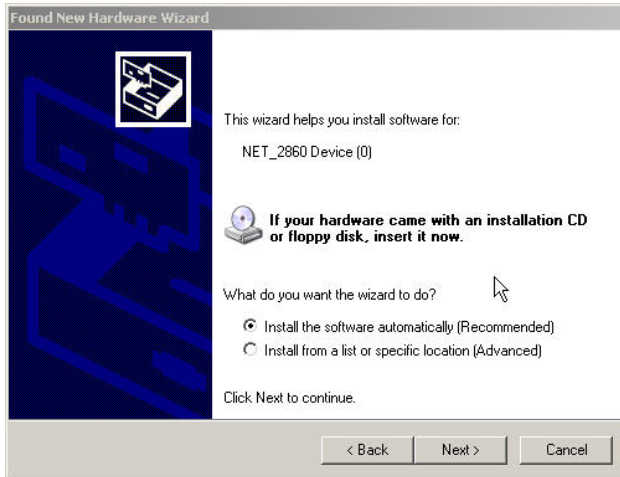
Found New Hardware Wizard

This wizard helps you install software for:

NET_2860 Device (0)

If your hardware came with an installation CD or floppy disk, insert it now.

What do you want the wizard to do?

Install the software automatically (Recommended)

Install from a list or specific location (Advanced)

Click Next to continue.

< Back
Next >
Cancel